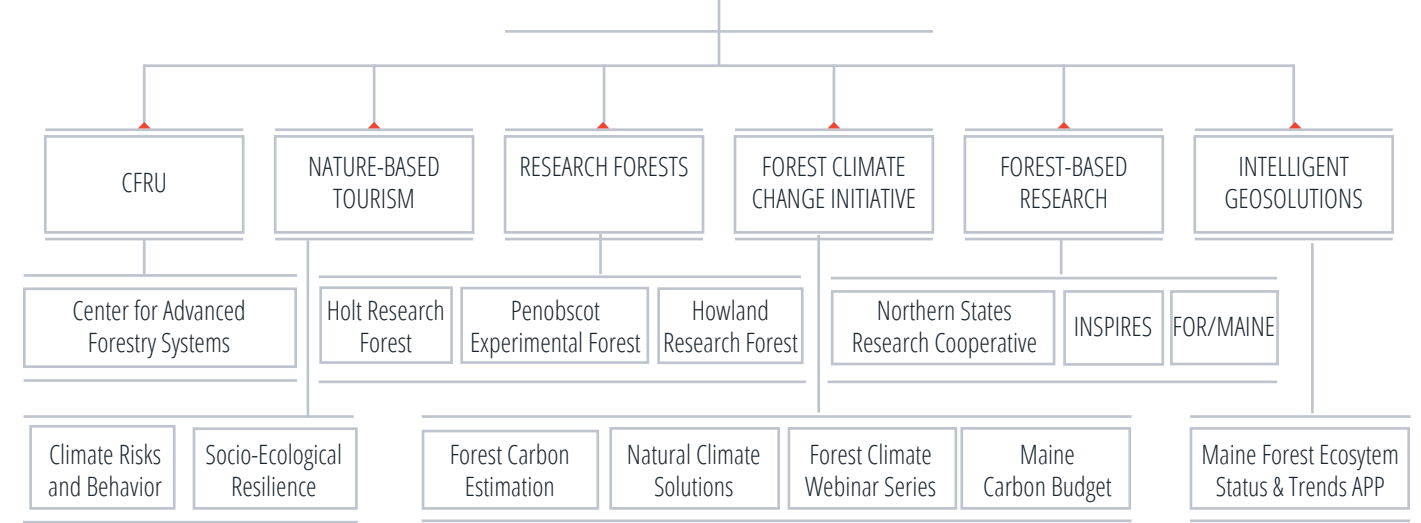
CFRU

NATURE-BASED TOURISM

RESEARCH FORESTS

FOREST CLIMATE CHANGE INITIATIVE

FOREST-BASED RESEARCH

INTELLIGENT GEOSOLUTIONS

Center for Advanced Forestry Systems

Holt Research Forest

Penobscot Experimental Forest

Howland Research Forest

Northern States Research Cooperative

INSPIRES

FOR/MAINE

Climate Risks and Behavior

Socio-Ecological Resilience

Forest Carbon Estimation

Natural Climate Solutions

Forest Climate Webinar Series

Maine Carbon Budget

Maine Forest Ecosytem Status & Trends APP